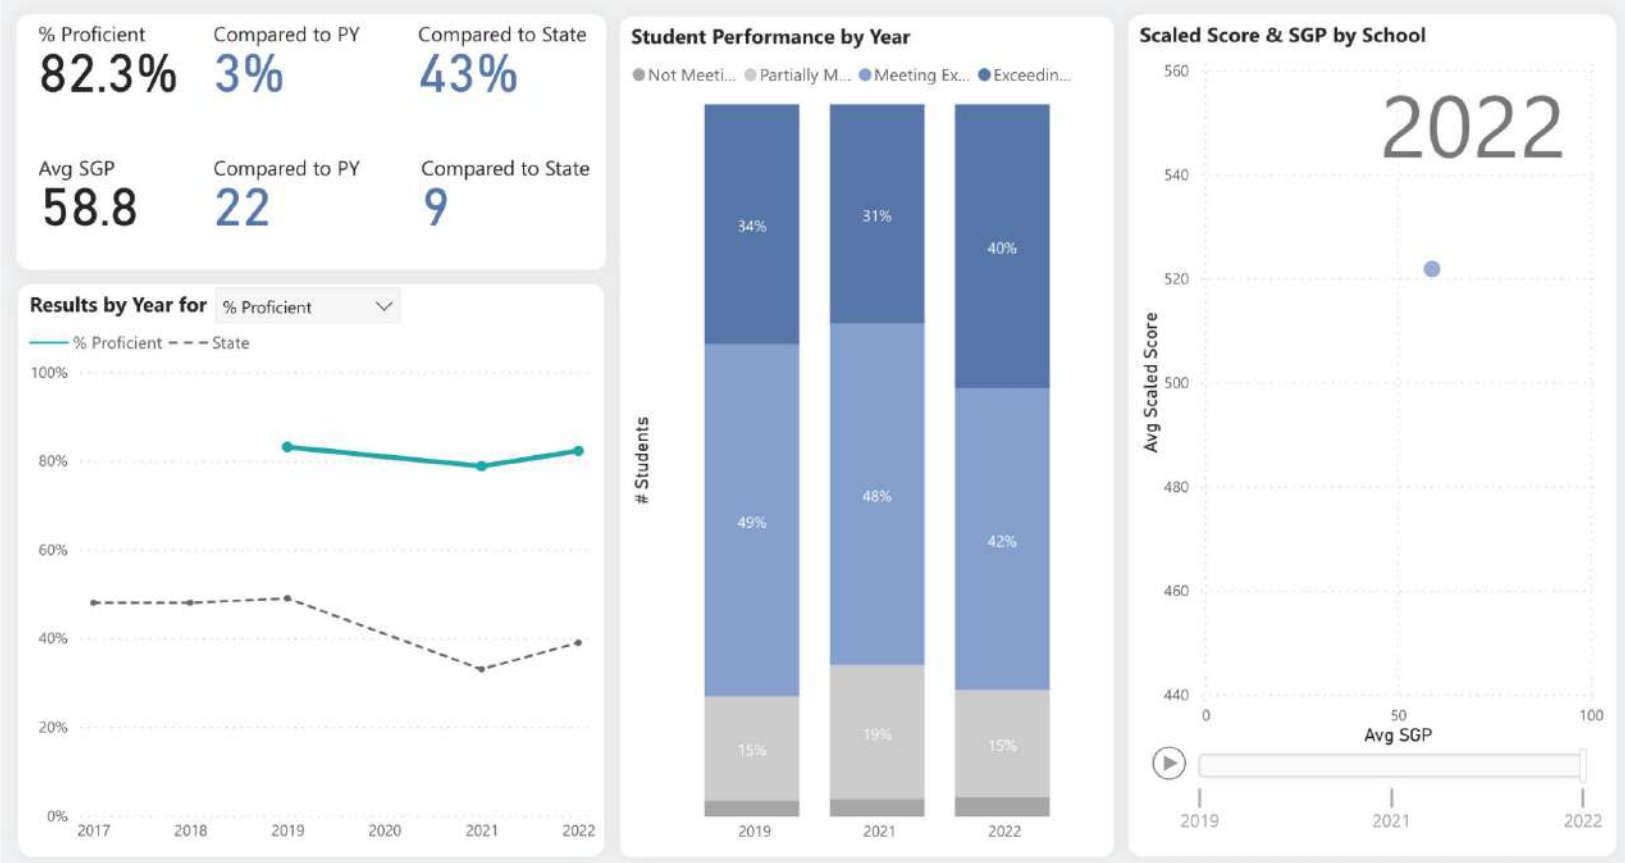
% Proficient
82.3%

Compared to PY
3%

Compared to State
43%

Avg SGP
58.8

Compared to PY
22

Compared to State
9

Results by Year for % Proficient

% Proficient State

100%
80%
60%
40%
20%
0%

2017 2018 2019 2020 2021 2022

Student Performance by Year

Not Meeti... Partially M... Meeting Ex... Exceedin...

# Students

| | 2019 | 2021 | 2022 |
|---|---|---|---|
| Exceeding | 34% | 31% | 40% |
| Meeting | 49% | 48% | 42% |
| Partially | 15% | 19% | 15% |

Scaled Score & SGP by School

2022

Avg Scaled Score

560
540
520
500
480
460
440

0 50 100
Avg SGP

2019 2021 2022